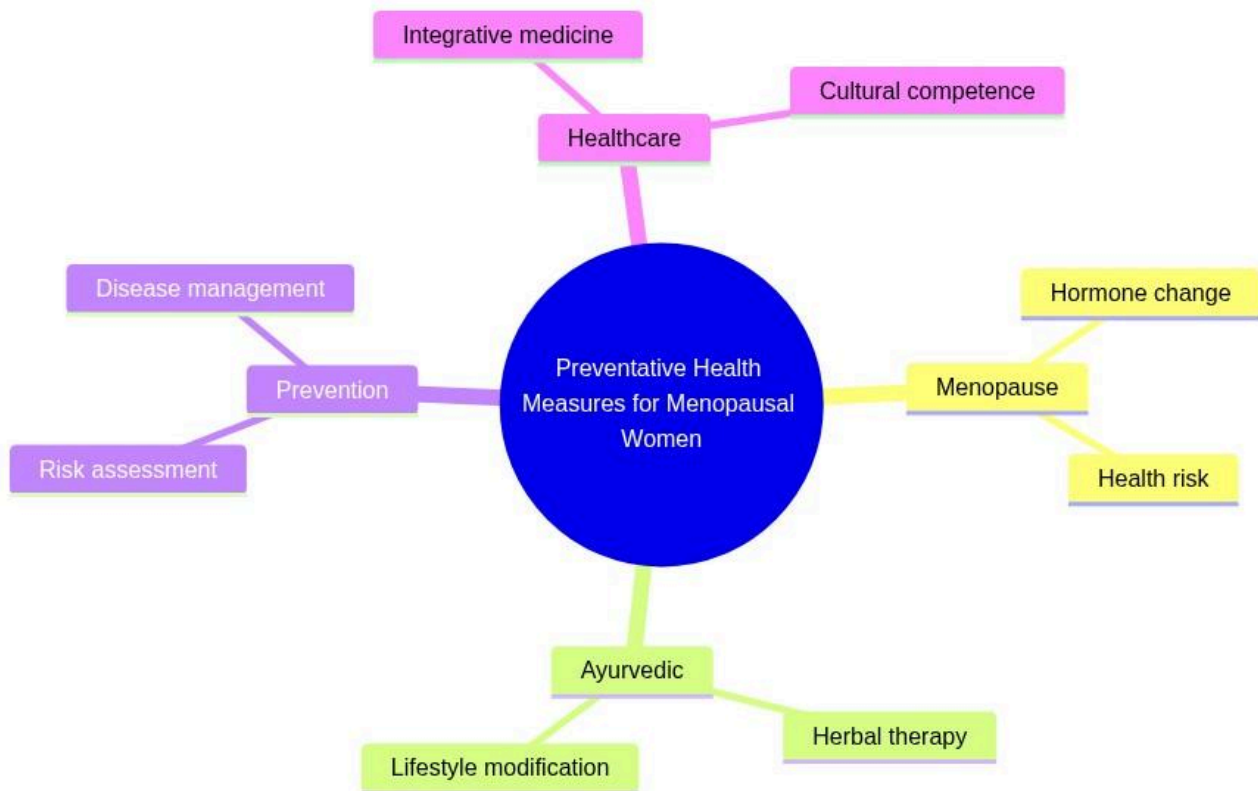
Integrative medicine

Cultural competence

Healthcare

Disease management

Prevention

Risk assessment

Preventative Health Measures for Menopausal Women

Hormone change

Menopause

Health risk

Ayurvedic

Herbal therapy

Lifestyle modification